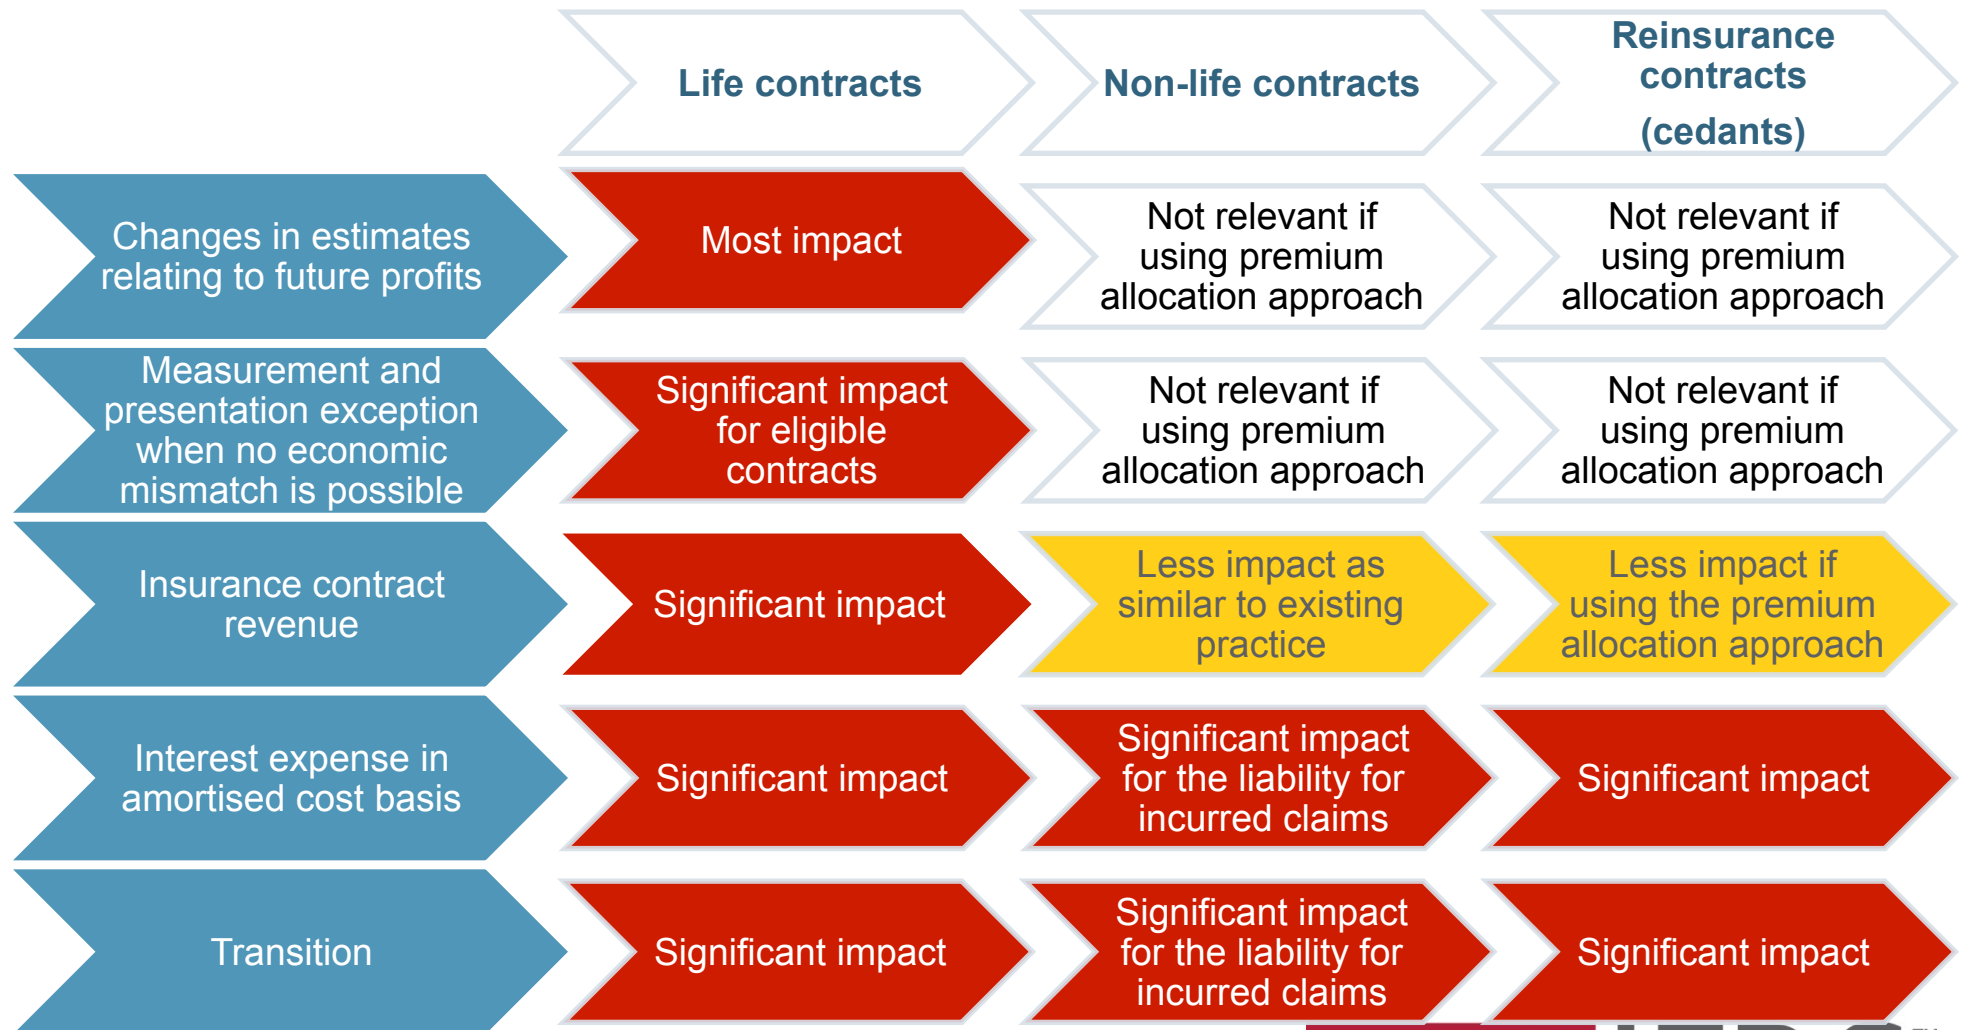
| | Life contracts | Non-life contracts | Reinsurance contracts (cedants) |
|---|---|---|---|
| Changes in estimates relating to future profits | Most impact | Not relevant if using premium allocation approach | Not relevant if using premium allocation approach |
| Measurement and presentation exception when no economic mismatch is possible | Significant impact for eligible contracts | Not relevant if using premium allocation approach | Not relevant if using premium allocation approach |
| Insurance contract revenue | Significant impact | Less impact as similar to existing practice | Less impact if using the premium allocation approach |
| Interest expense in amortised cost basis | Significant impact | Significant impact for the liability for incurred claims | Significant impact |
| Transition | Significant impact | Significant impact for the liability for incurred claims | Significant impact |